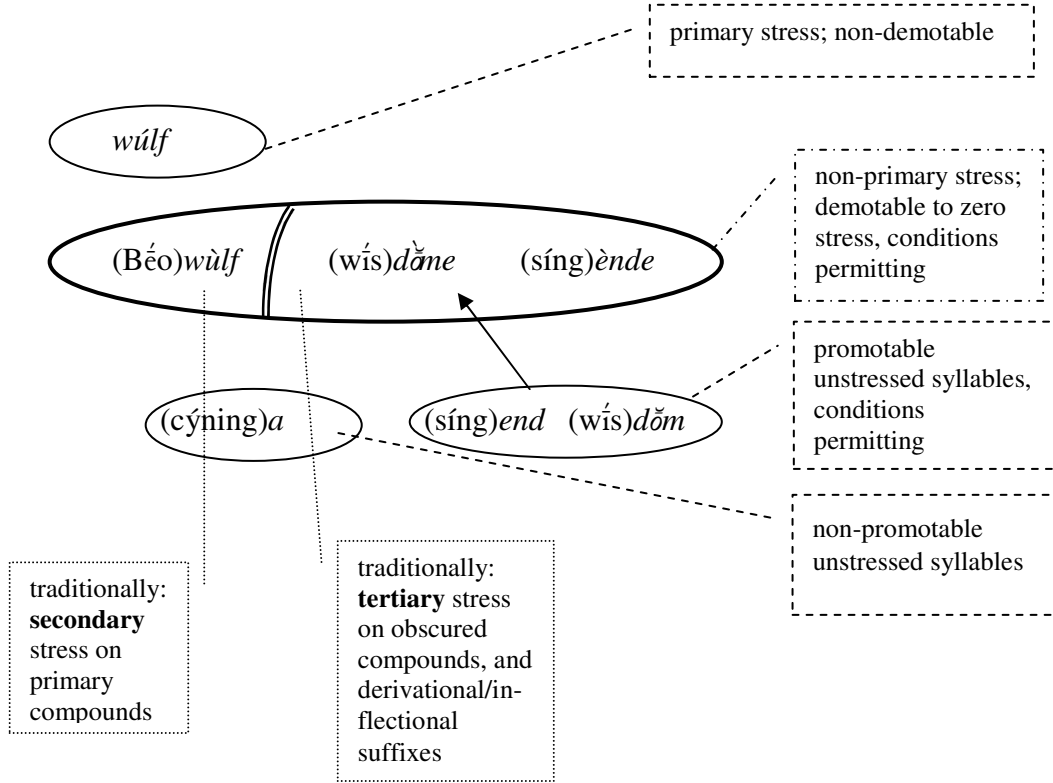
primary stress; non-demotable

wúlf

non-primary stress; demotable to zero stress, conditions permitting

(Bḗo)wùlf (wī́s)dṑme (síng)ènde

promotable unstressed syllables, conditions permitting

(cýning)a (síng)end (wī́s)dŏm

non-promotable unstressed syllables

traditionally: **secondary** stress on primary compounds

traditionally: **tertiary** stress on obscured compounds, and derivational/inflectional suffixes